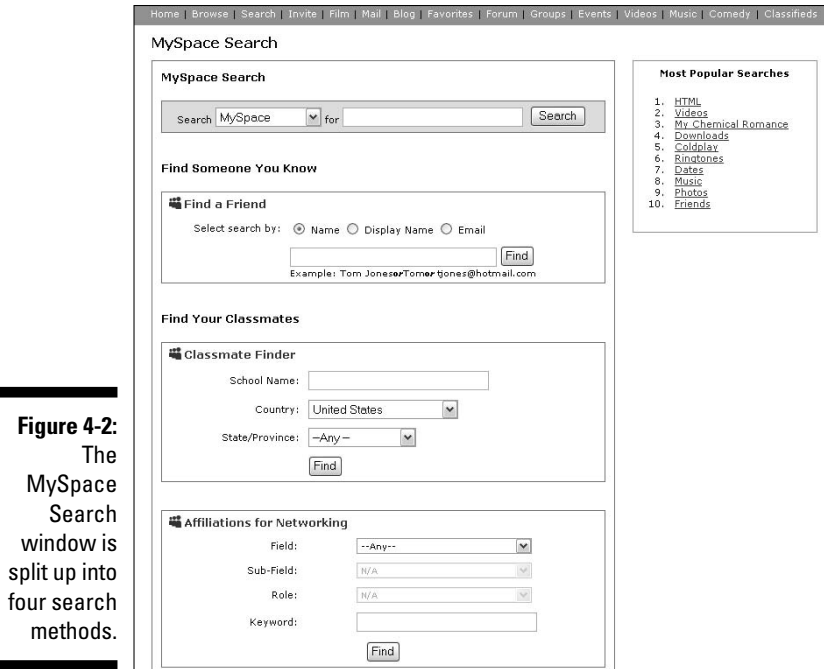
Figure 4-2: The MySpace Search window is split up into four search methods.

Home | Browse | Search | Invite | Film | Mail | Blog | Favorites | Forum | Groups | Events | Videos | Music | Comedy | Classifieds

MySpace Search

MySpace Search

Search MySpace for Search

Find Someone You Know

Find a Friend

Select search by: Name Display Name Email

Find

Example: Tom Jones or Tom or tjones@hotmail.com

Find Your Classmates

Classmate Finder

School Name:

Country: United States

State/Province: —Any—

Find

Affiliations for Networking

Field: --Any--

Sub-Field: N/A

Role: N/A

Keyword:

Find

Most Popular Searches

1. HTML
2. Videos
3. My Chemical Romance
4. Downloads
5. Coldplay
6. Ringtones
7. Dates
8. Music
9. Photos
10. Friends